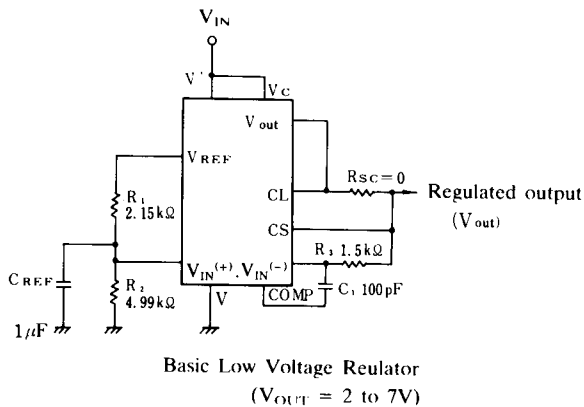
$V_{IN}$

$V^+$

$V_C$

$V_{out}$

$V_{REF}$

$R_1$ 2.15kΩ

CL

$R_{SC}=0$

Regulated output ($V_{out}$)

CS

$R_3$ 1.5kΩ

$C_{REF}$

$R_2$ 4.99kΩ

$V_{IN}^{(+)}, V_{IN}^{(-)}$

V

COMP

$C_1$ 100pF

1μF

Basic Low Voltage Reulator
($V_{OUT}$ = 2 to 7V)